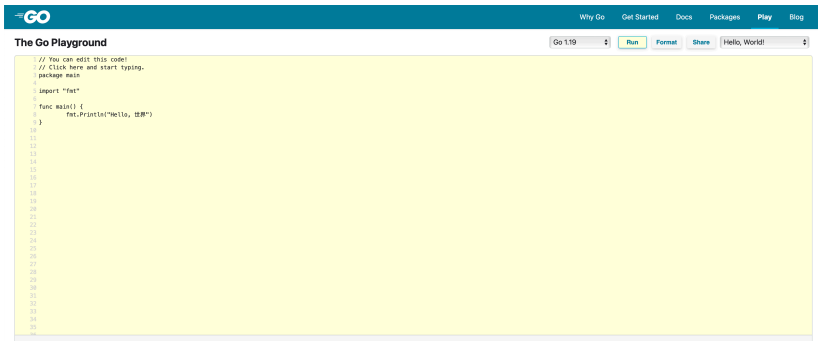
GO

Why Go Get Started Docs Packages Play Blog

The Go Playground

Go 1.19 Run Format Share Hello, World!

1 // You can edit this code!
2 // Click here and start typing.
3 package main
4
5 import "fmt"
6
7 func main() {
8 fmt.Println("Hello, 世界")
9 }
10
11
12
13
14
15
16
17
18
19
20
21
22
23
24
25
26
27
28
29
30
31
32
33
34
35